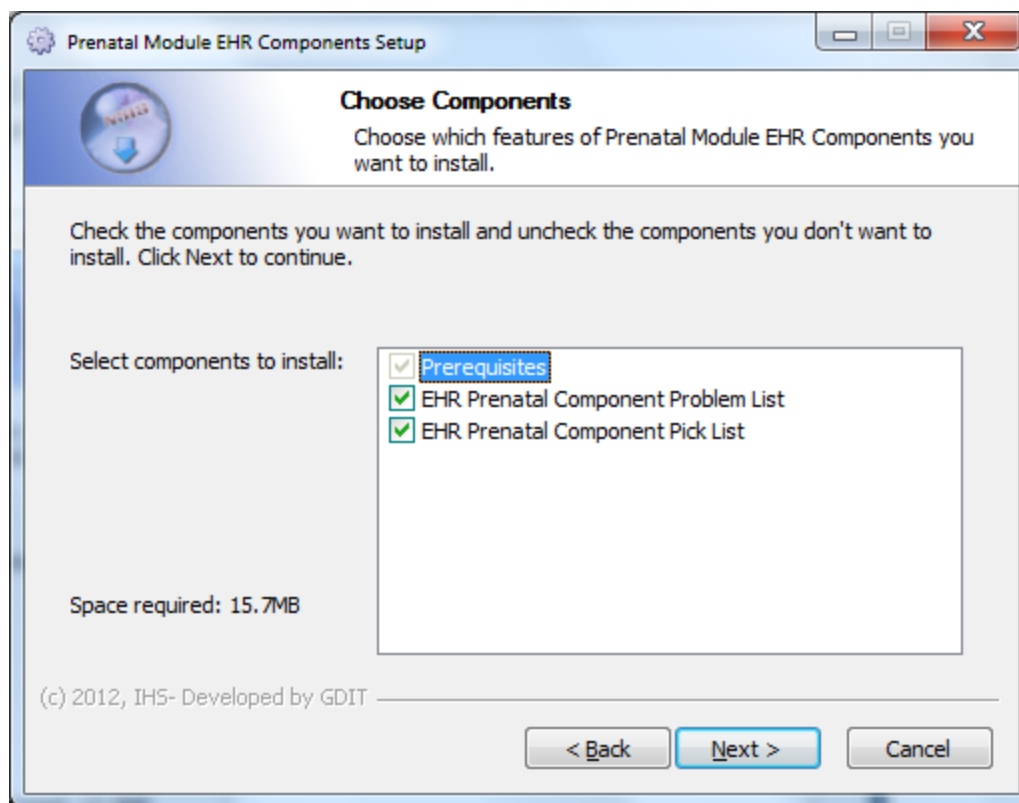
Prenatal Module EHR Components Setup

Choose Components

Choose which features of Prenatal Module EHR Components you want to install.

Check the components you want to install and uncheck the components you don't want to install. Click Next to continue.

Select components to install:

Prerequisites
EHR Prenatal Component Problem List
EHR Prenatal Component Pick List

Space required: 15.7MB

(c) 2012, IHS- Developed by GDIT

< Back
Next >
Cancel